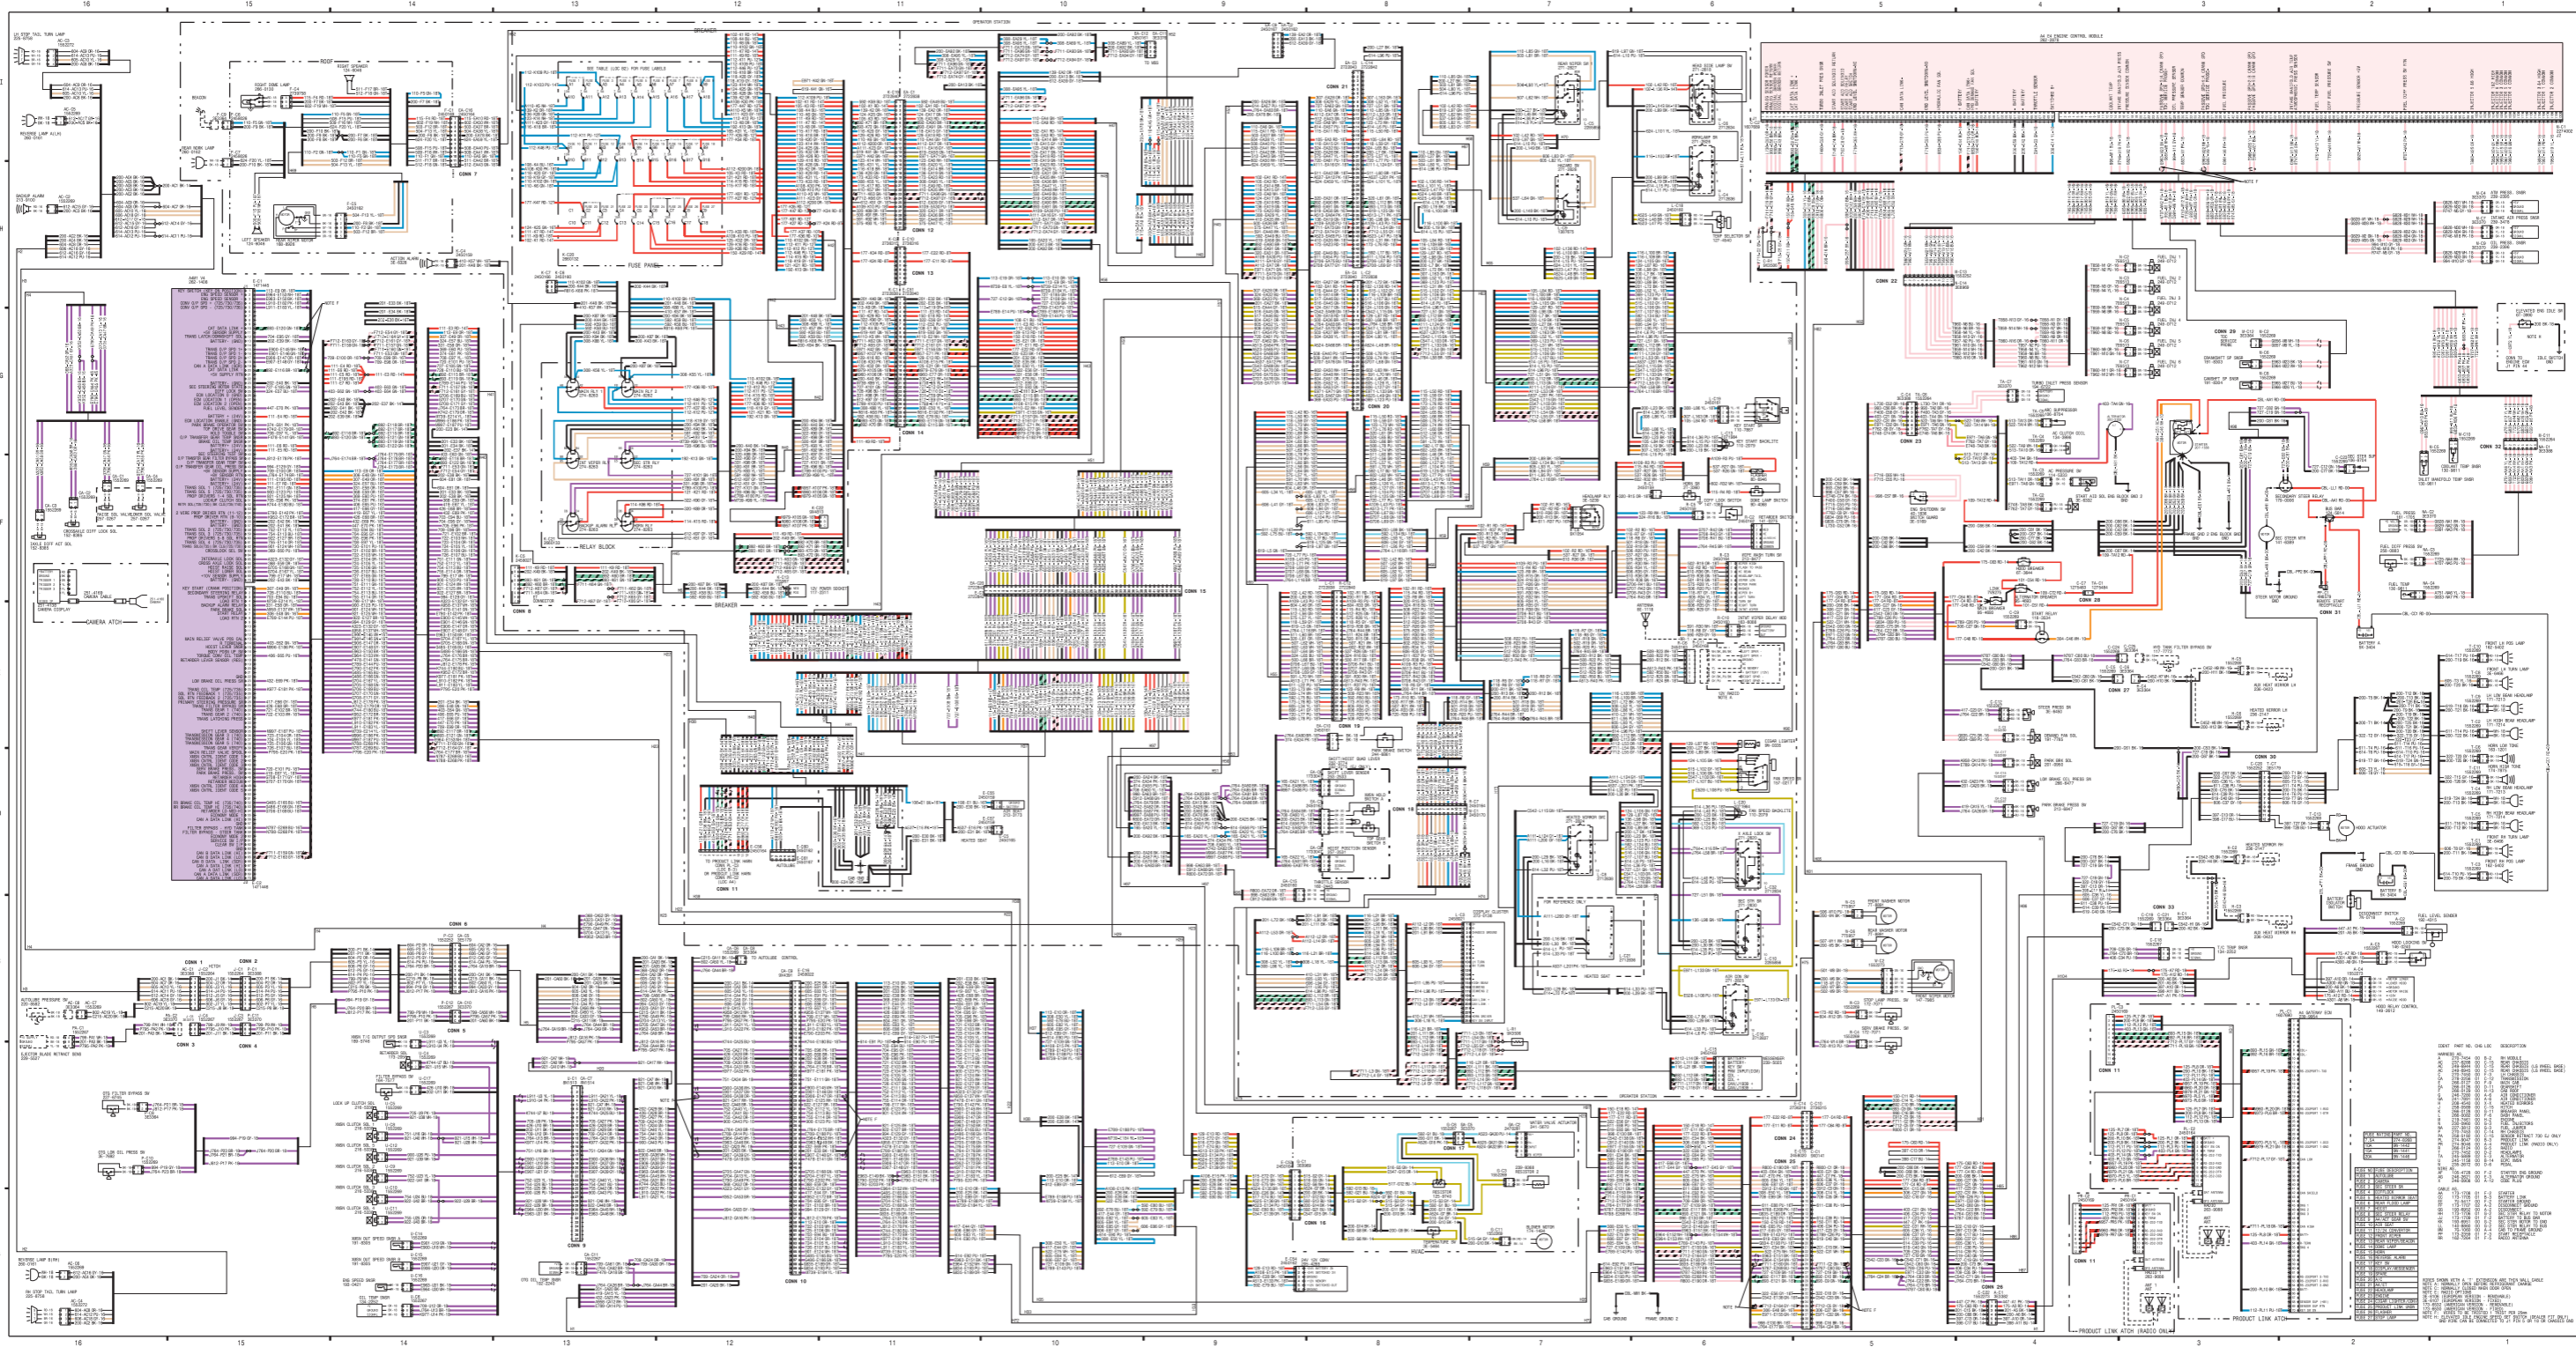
16 15 14 13 12 11 10 9 8 7 6 5 4 3 2 1

OPERATOR STATION

BREAKER

ROOF

FUSE PANEL

RELAY BLOCK

BREAKER

CONN 7

CONN 8

CONN 9

CONN 10

CONN 11

CONN 12

CONN 13

CONN 14

CONN 15

CONN 16

CONN 17

CONN 18

CONN 19

CONN 20

CONN 21

CONN 22

CONN 23

CONN 24

CONN 25

CONN 26

CONN 27

CONN 28

CONN 29

CONN 30

CONN 31

CONN 32

CONN 33

CONN 1

CONN 2

CONN 3

CONN 4

CONN 5

CONN 6

CAMERA ATCH

HEATED SEAT

OPERATOR STATION

HVAC

PRODUCT LINK ATCH (RADIO ONLY)

PRODUCT LINK ATCH

16 15 14 13 12 11 10 9 8 7 6 5 4 3 2 1

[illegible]